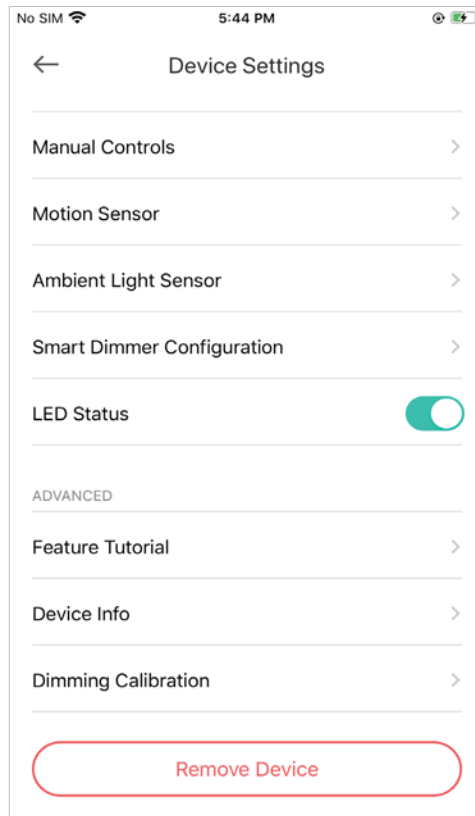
No SIM 5:44 PM

Device Settings

Manual Controls

Motion Sensor

Ambient Light Sensor

Smart Dimmer Configuration

LED Status

ADVANCED

Feature Tutorial

Device Info

Dimming Calibration

Remove Device